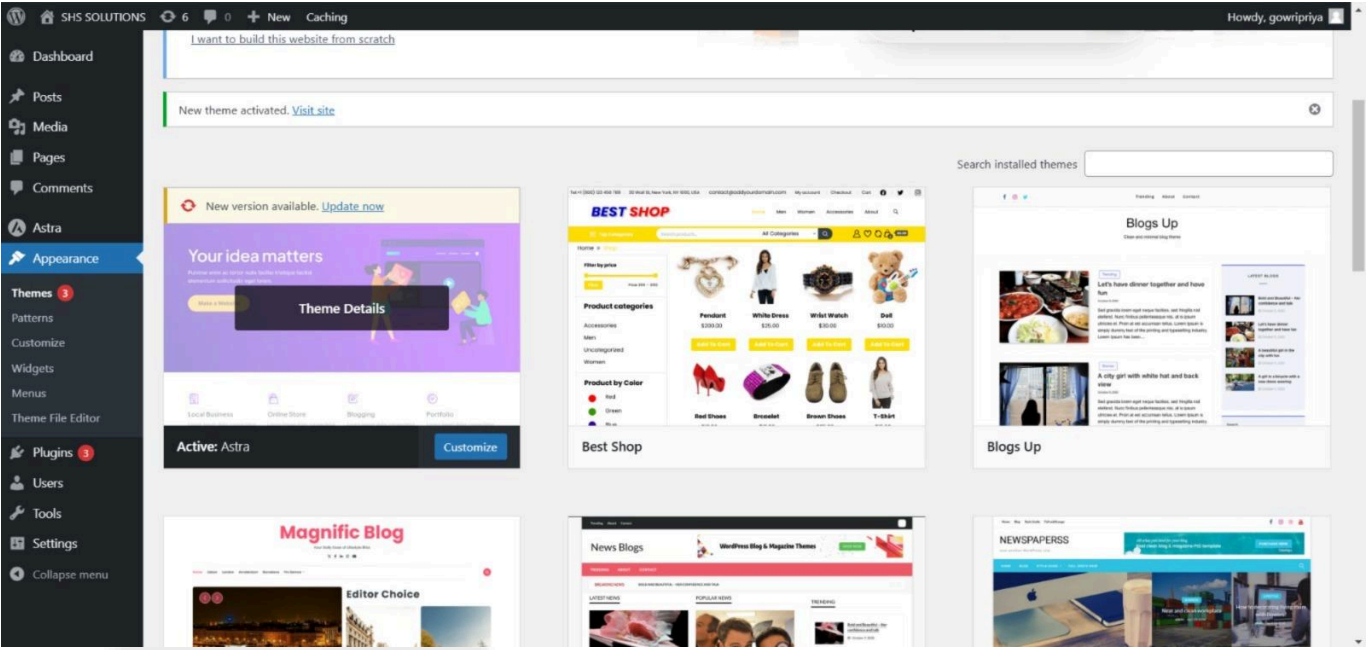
SHS SOLUTIONS 6 0 + New Caching Howdy, gowripriya

Dashboard
Posts
Media
Pages
Comments
Astra
Appearance
Themes 3
Patterns
Customize
Widgets
Menus
Theme File Editor
Plugins 3
Users
Tools
Settings
Collapse menu

I want to build this website from scratch

New theme activated. Visit site

Search installed themes

New version available. Update now

Your idea matters

Theme Details

Local Business Online Store Blogging Portfolio

Active: Astra
Customize

BEST SHOP

Home

Filter by price

Product categories
Accessories
Men
Uncategorized
Women

Product by Color
Red
Green
Blue

Pendant $200.00
White Dress $25.00
Wrist Watch $30.00
Doll $10.00

Add to Cart

Red Shoes
Bracelet
Brown Shoes
T-Shirt

Best Shop

Blogs Up

Let's have dinner together and have fun

A city girl with white hat and back view

LATEST BLOGS

Blogs Up

Magnific Blog

Editor Choice

News Blogs

WordPress Blog & Magazine Theme

LATEST NEWS
POPULAR NEWS
TRENDING

NEWSPAPERSS